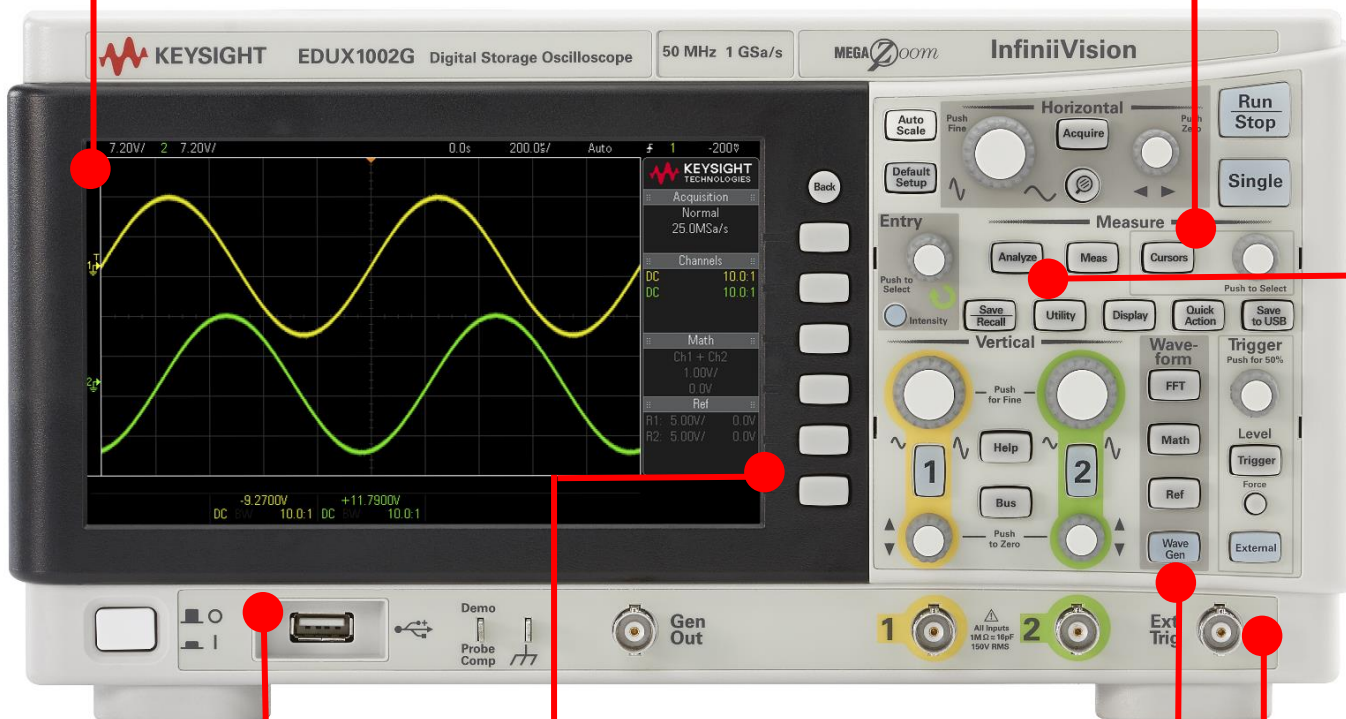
KEYSIGHT EDUX1002G Digital Storage Oscilloscope 50 MHz 1 GSa/s MEGA Zoom InfiniiVision

7.20V/ 2 7.20V/ 0.0s 200.0s/ Auto 1 -200

KEYSIGHT TECHNOLOGIES
Acquisition
Normal
25.0MSa/s
Channels
DC 10.0:1
DC 10.0:1
Math
Ch1 + Ch2
1.00V/
0.0V
Ref
R1: 5.00V/ 0.0V
R2: 5.00V/ 0.0V

-9.2700V +11.7900V
DC BW 10.0:1 DC BW 10.0:1

Back

Auto Scale
Default Setup
Horizontal
Push Fine
Acquire
Push Zero
Run Stop
Single
Entry
Push to Select
Intensity
Measure
Analyze
Meas
Cursors
Push to Select
Save Recall
Utility
Display
Quick Action
Save to USB
Vertical
Push for Fine
Help
1
2
Bus
Push to Zero
Wave-form
FFT
Math
Ref
Wave Gen
Trigger
Push for 50%
Level
Trigger
Force
External

Demo
Probe Comp
Gen Out
1
All Inputs 1MΩ ≈ 16pF 150V RMS
2
Ext Trig